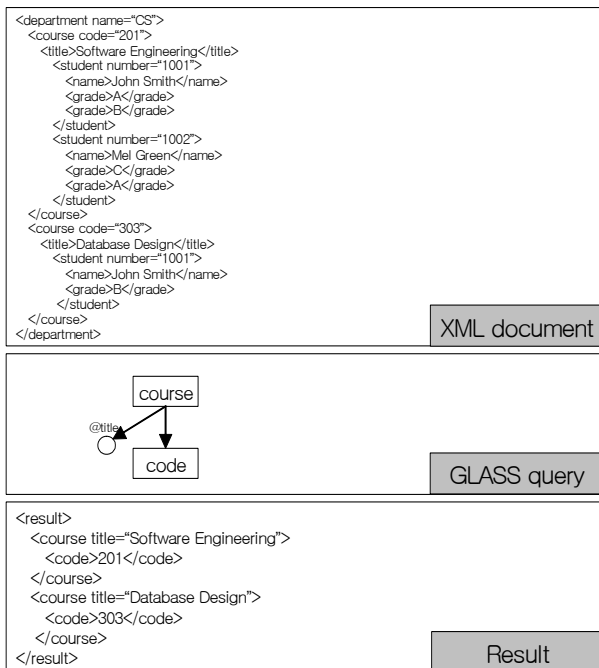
<department name="CS">
<course code="201">
<title>Software Engineering</title>
<student number="1001">
<name>John Smith</name>
<grade>A</grade>
<grade>B</grade>
</student>
<student number="1002">
<name>Mel Green</name>
<grade>C</grade>
<grade>A</grade>
</student>
</course>
<course code="303">
<title>Database Design</title>
<student number="1001">
<name>John Smith</name>
<grade>B</grade>
</student>
</course>
</department>

XML document

course

@title

code

GLASS query

<result>
<course title="Software Engineering">
<code>201</code>
</course>
<course title="Database Design">
<code>303</code>
</course>
</result>

Result